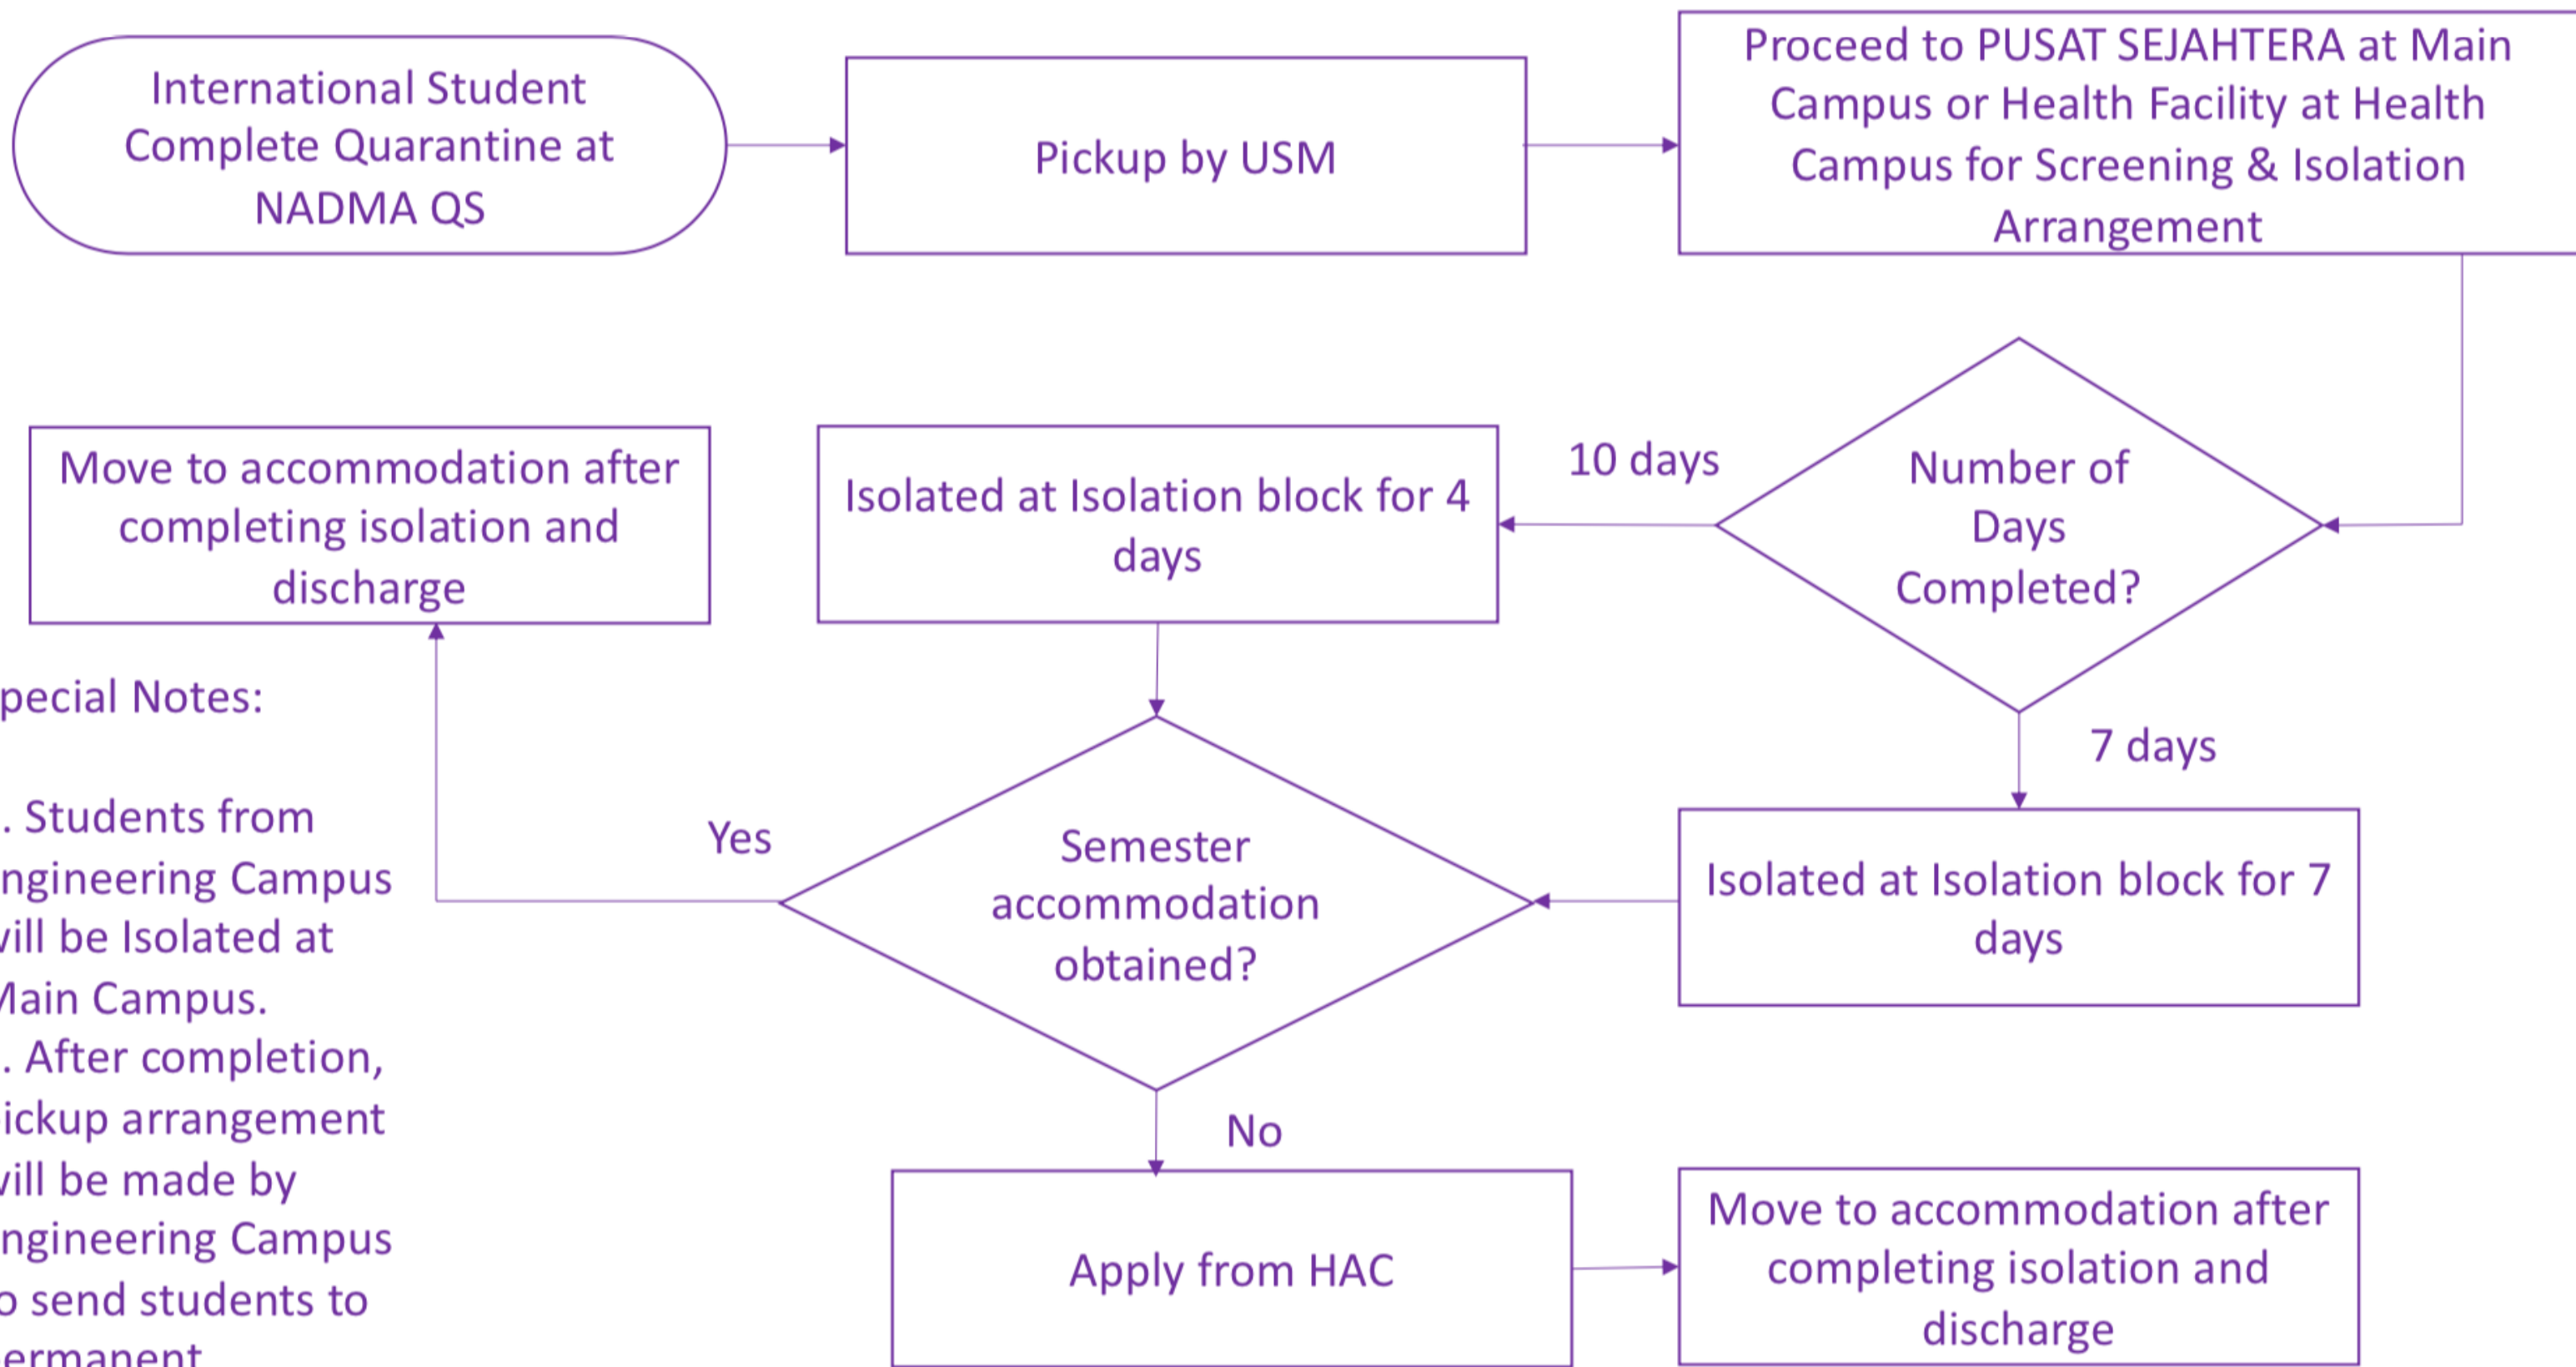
International Student Complete Quarantine at NADMA QS

Pickup by USM

Proceed to PUSAT SEJAHTERA at Main Campus or Health Facility at Health Campus for Screening & Isolation Arrangement

Number of Days Completed?

10 days

Isolated at Isolation block for 4 days

7 days

Isolated at Isolation block for 7 days

Semester accommodation obtained?

Yes

Move to accommodation after completing isolation and discharge

No

Apply from HAC

Move to accommodation after completing isolation and discharge

pecial Notes:

. Students from ngineering Campus vill be Isolated at Main Campus.
. After completion, ickup arrangement vill be made by ngineering Campus o send students to ermanent